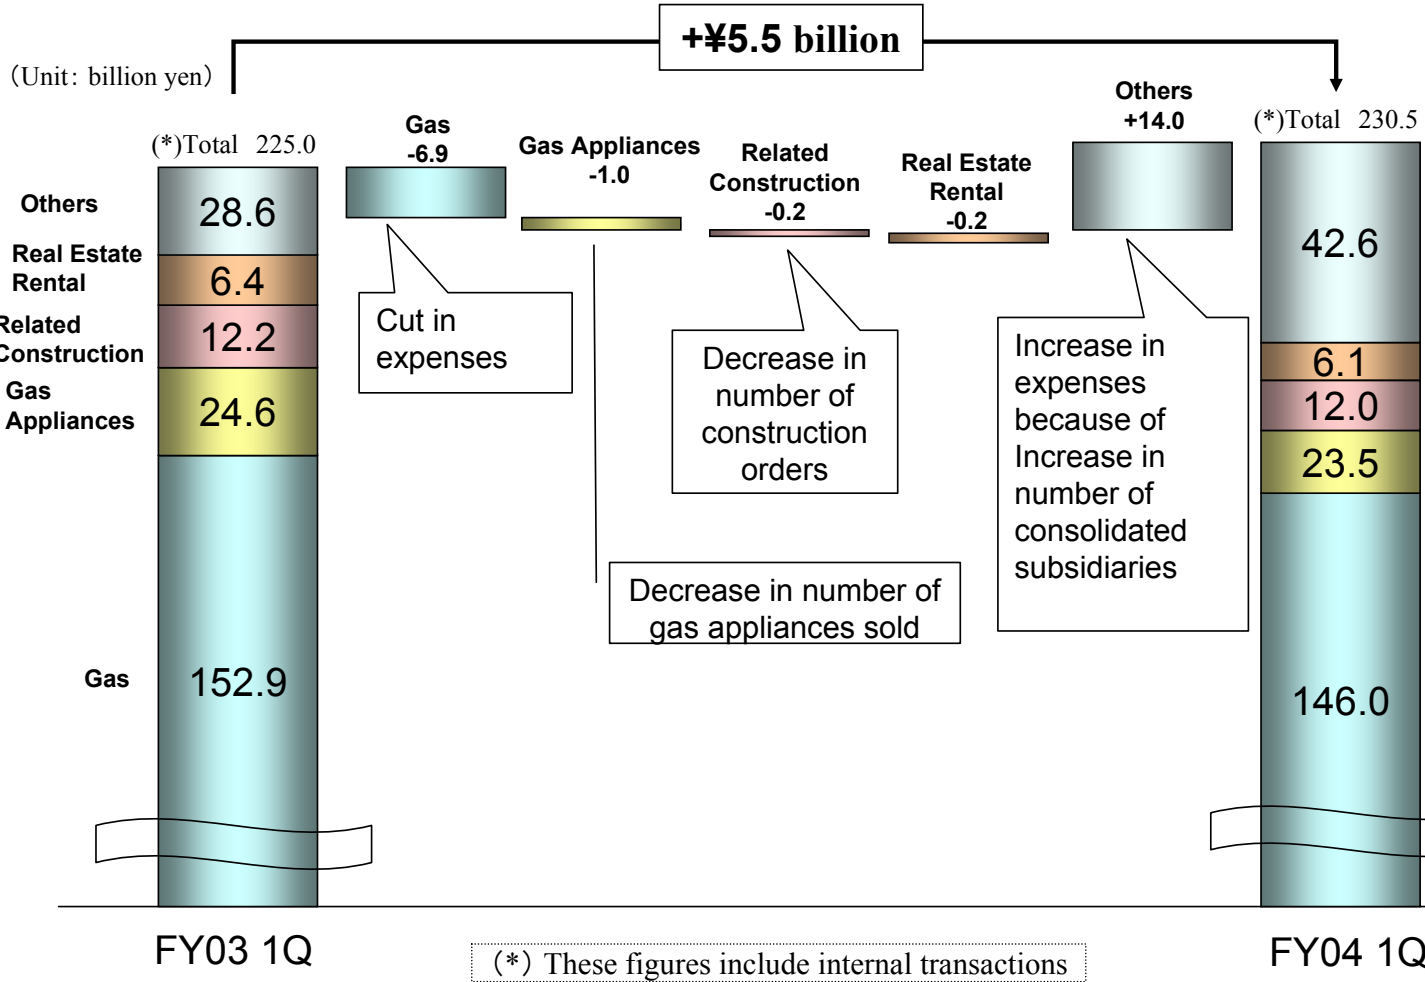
+¥5.5 billion

(Unit: billion yen)

(*)Total 225.0

Others 28.6
Real Estate Rental 6.4
Related Construction 12.2
Gas Appliances 24.6
Gas 152.9

Gas
-6.9

Gas Appliances
-1.0

Related Construction
-0.2

Real Estate Rental
-0.2

Others
+14.0

(*)Total 230.5

42.6
6.1
12.0
23.5
146.0

Cut in expenses

Decrease in number of construction orders

Increase in expenses because of Increase in number of consolidated subsidiaries

Decrease in number of gas appliances sold

FY03 1Q

(*) These figures include internal transactions

FY04 1Q